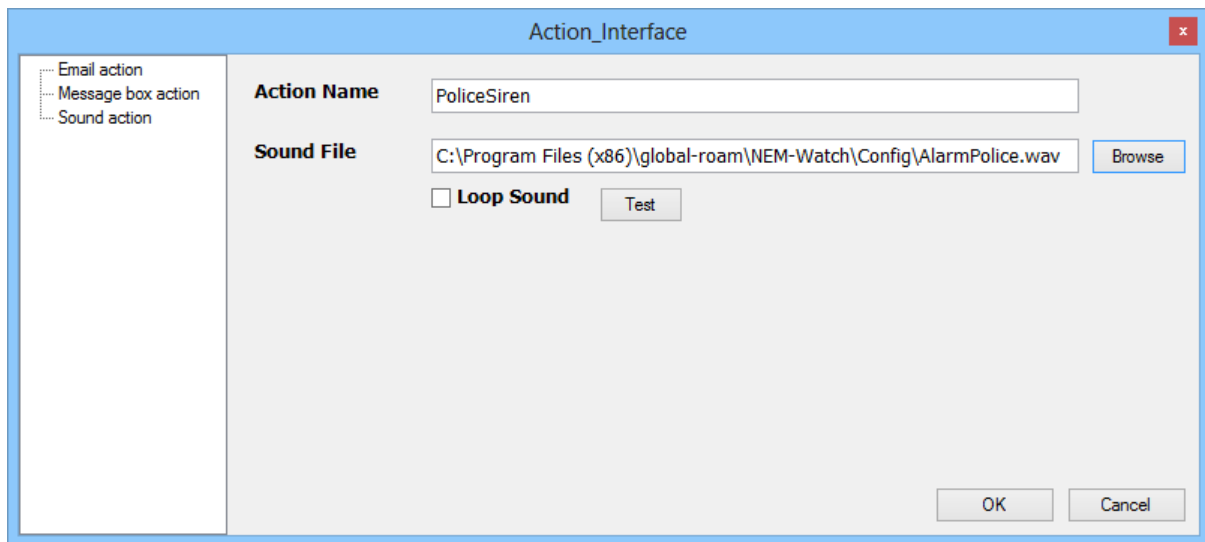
Action_Interface

x

Email action
Message box action
Sound action

Action Name
PoliceSiren

Sound File
C:\Program Files (x86)\global-roam\NEM-Watch\Config\AlarmPolice.wav
Browse

Loop Sound
Test

OK
Cancel